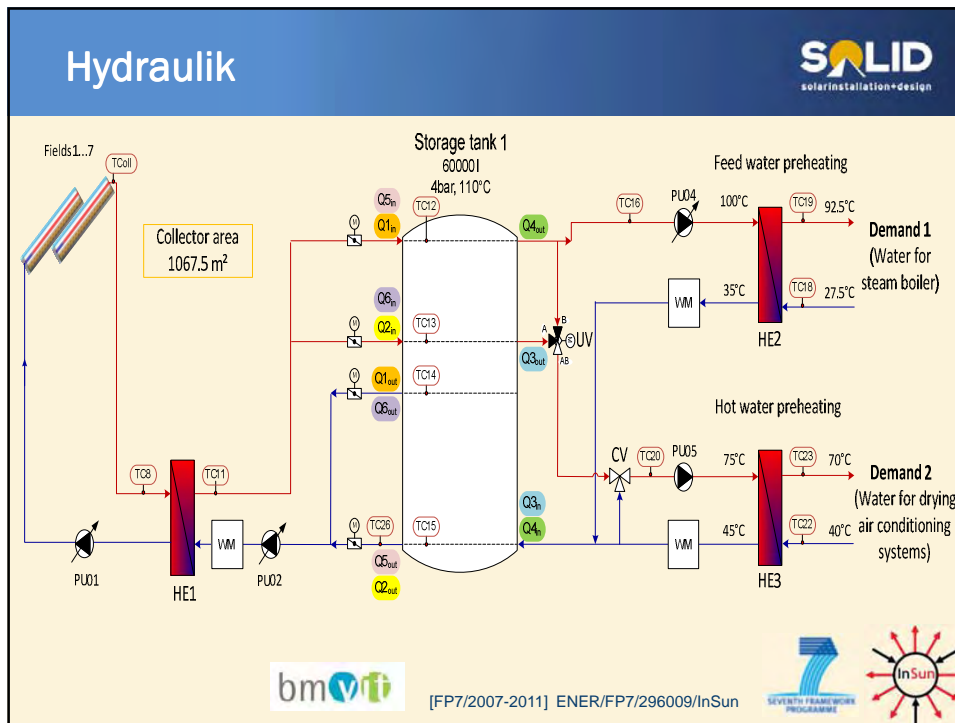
Hydraulik

SOLID
solarinstallation+design

Fields1...7
TColl

Collector area
1067.5 m²

Storage tank 1
60000 l
4bar, 110°C

Q5in
Q1in
TC12
Q4out
Q6in
Q2in
TC13
Q1out
TC14
Q6out
Q3out
Q3in
Q4in
TC26
TC15
Q5out
Q2out

M
M
M
M

A
B
AB
UV

Feed water preheating
TC16
PU04
100°C
TC19
92.5°C
Demand 1
(Water for steam boiler)
WM
35°C
TC18
27.5°C
HE2

Hot water preheating
CV
TC20
PU05
75°C
TC23
70°C
Demand 2
(Water for drying air conditioning systems)
WM
45°C
TC22
40°C
HE3

TC8
TC11
PU01
HE1
WM
PU02

bmvit
[FP7/2007-2011] ENER/FP7/296009/InSun
SEVENTH FRAMEWORK PROGRAMME
InSun